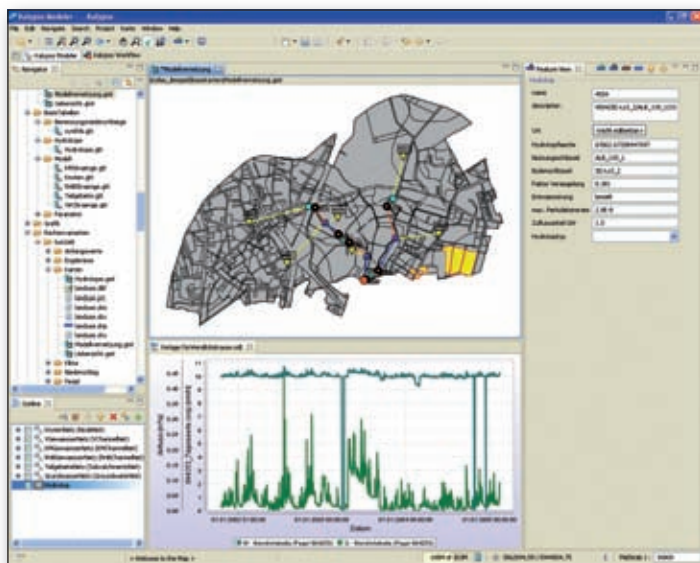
Kalypso Modeler - Kalypso

File Edit Navigate Search Project Tools Window Help

Kalypso Modeler

Kalypso Workflow

Navigator

Modellverwaltung

Feature View

Modellverwaltung

Modell.gml

Outline

Datum

Welcome to the Map

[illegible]